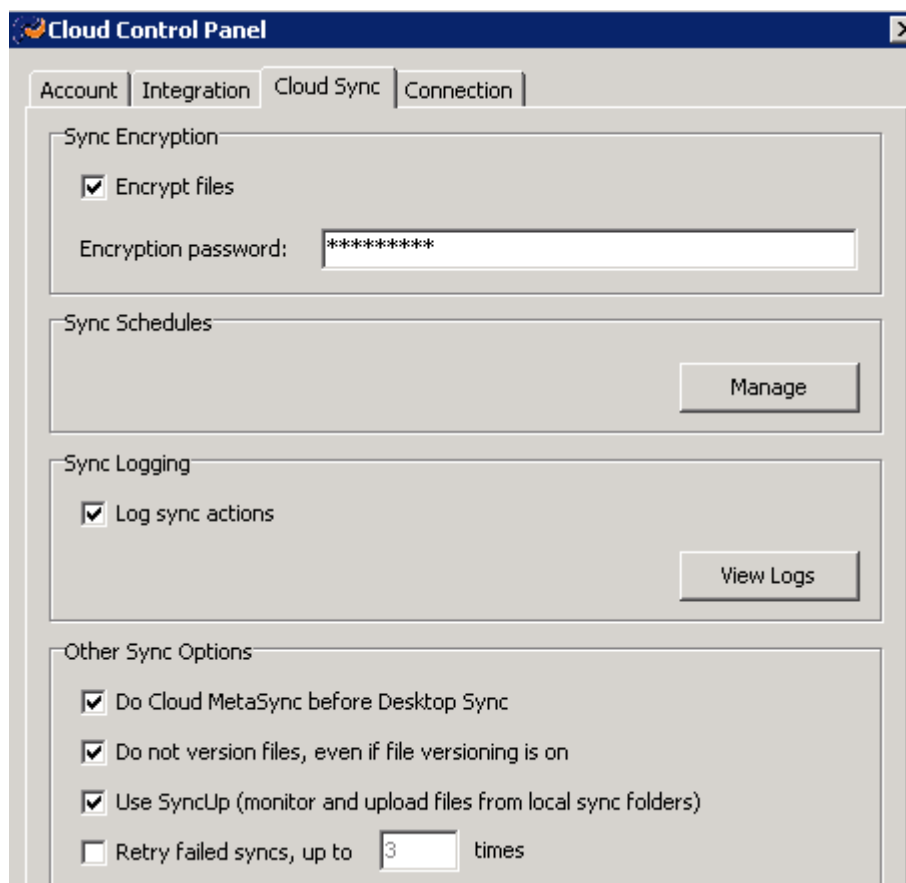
Cloud Control Panel

Account | Integration | Cloud Sync | Connection

Sync Encryption

☑ Encrypt files

Encryption password: *********

Sync Schedules

Manage

Sync Logging

☑ Log sync actions

View Logs

Other Sync Options

☑ Do Cloud MetaSync before Desktop Sync

☑ Do not version files, even if file versioning is on

☑ Use SyncUp (monitor and upload files from local sync folders)

☐ Retry failed syncs, up to 3 times